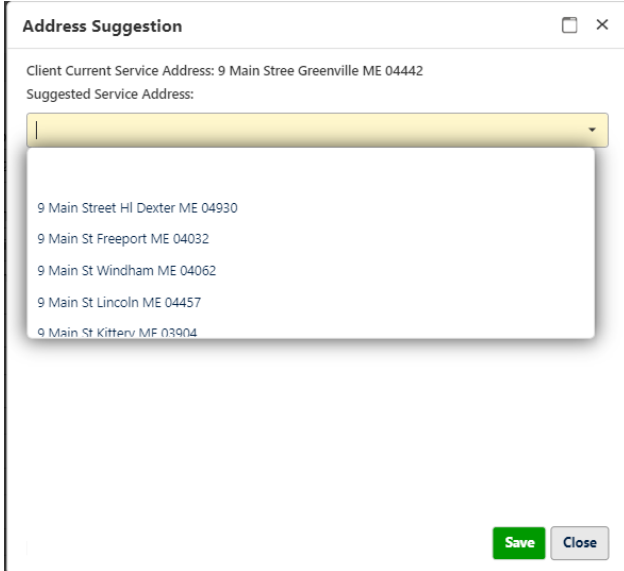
Address Suggestion

Client Current Service Address: 9 Main Stree Greenville ME 04442
Suggested Service Address:

9 Main Street Hl Dexter ME 04930
9 Main St Freeport ME 04032
9 Main St Windham ME 04062
9 Main St Lincoln ME 04457
9 Main St Kittery ME 03904

Save Close